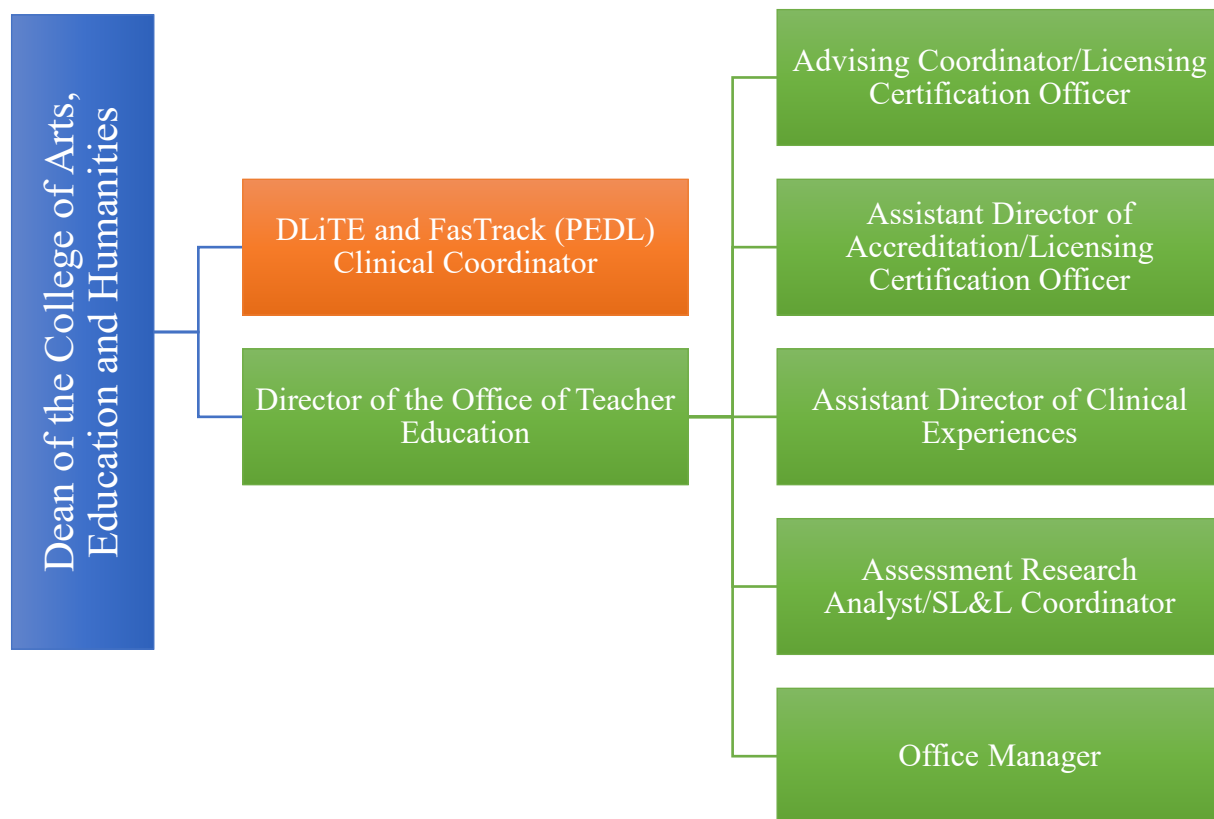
Dean of the College of Arts, Education and Humanities

DLiTE and FasTrack (PEDL) Clinical Coordinator

Director of the Office of Teacher Education

Advising Coordinator/Licensing Certification Officer

Assistant Director of Accreditation/Licensing Certification Officer

Assistant Director of Clinical Experiences

Assessment Research Analyst/SL&L Coordinator

Office Manager